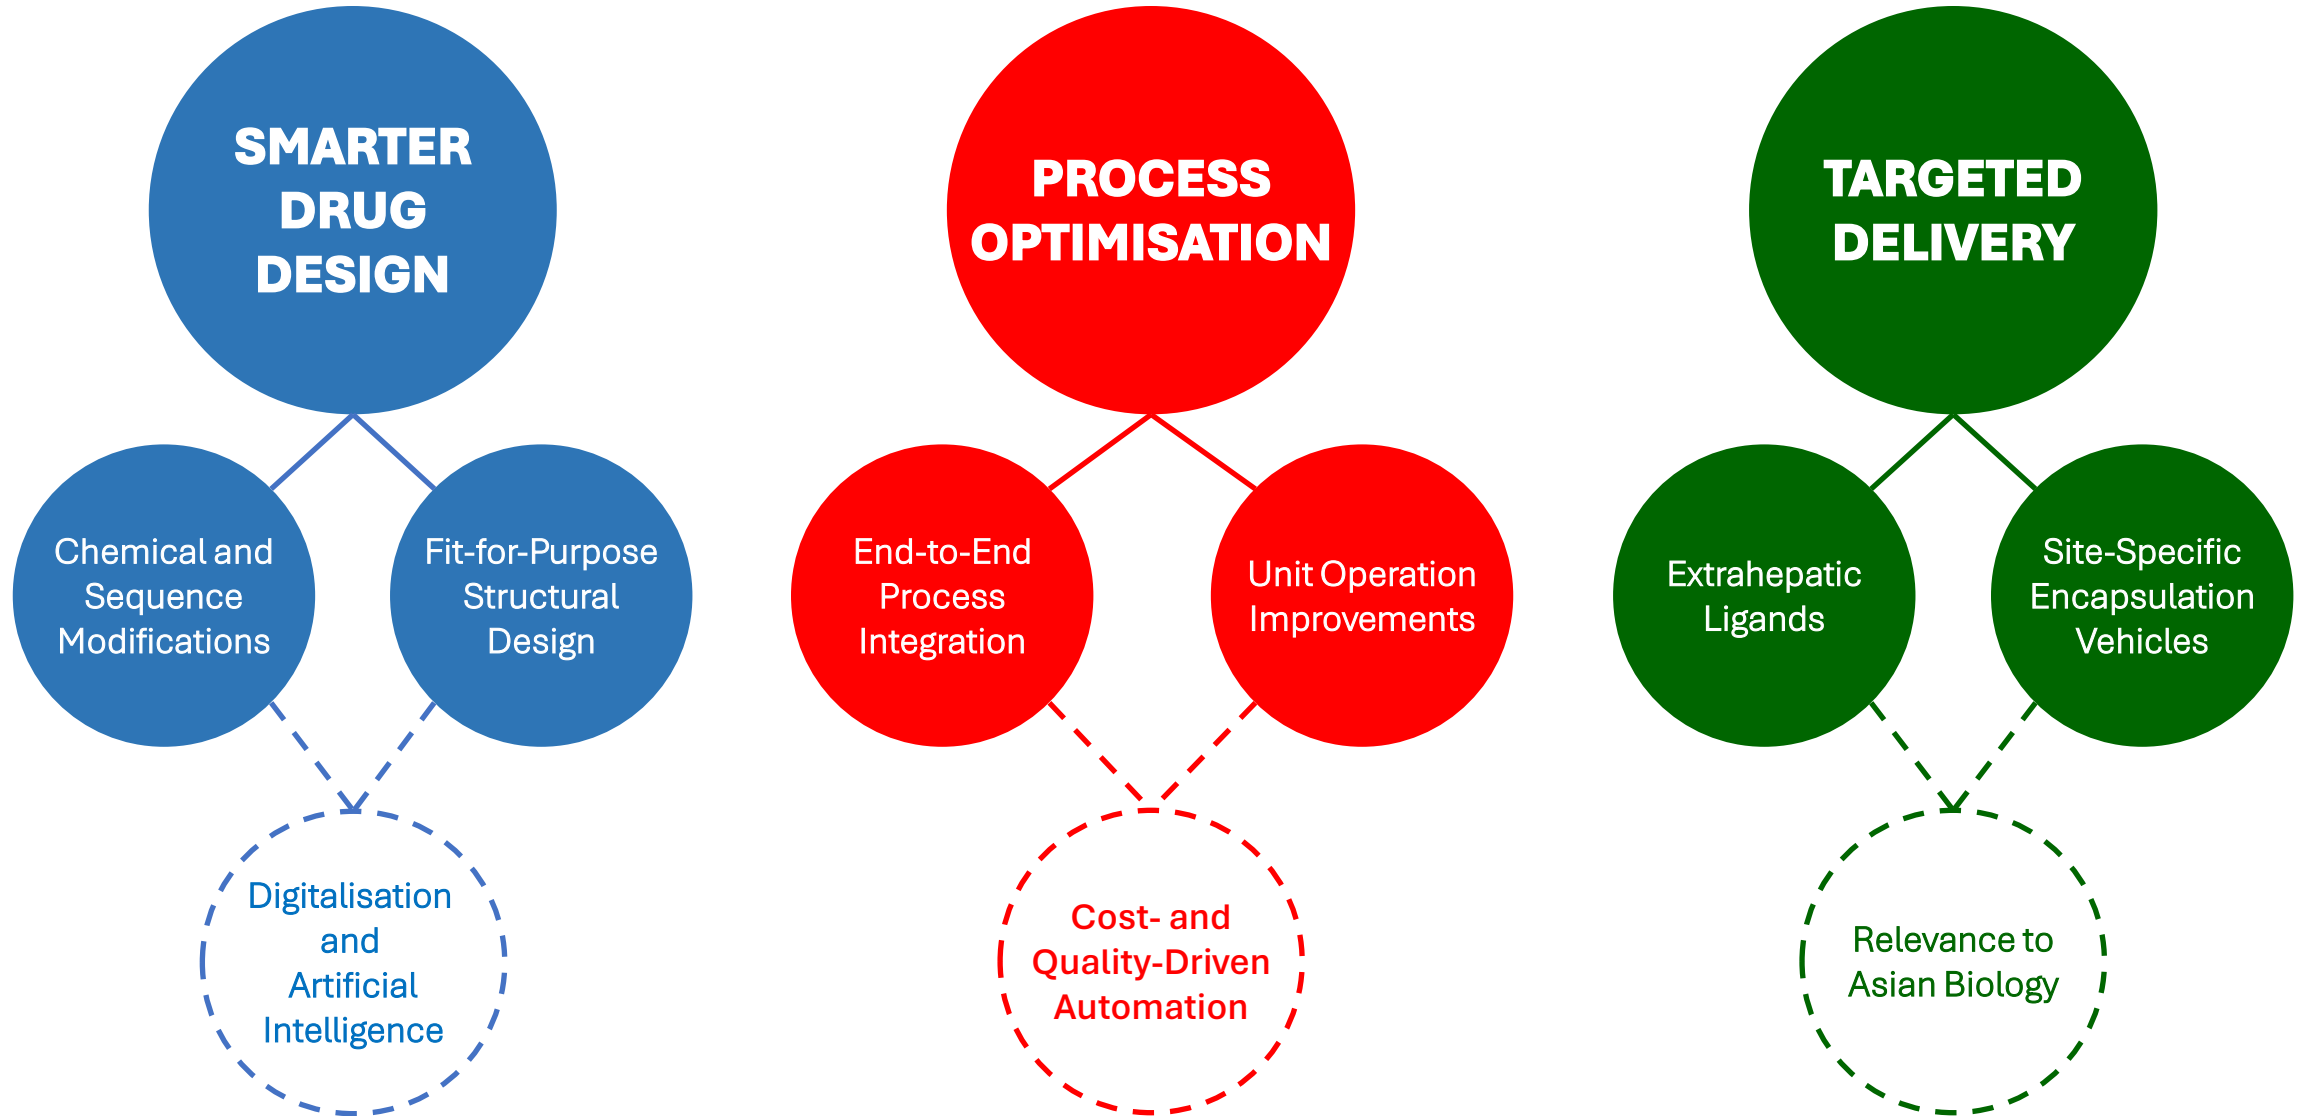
SMARTER DRUG DESIGN

Chemical and Sequence Modifications

Fit-for-Purpose Structural Design

Digitalisation and Artificial Intelligence

PROCESS OPTIMISATION

End-to-End Process Integration

Unit Operation Improvements

Cost- and Quality-Driven Automation

TARGETED DELIVERY

Extrahepatic Ligands

Site-Specific Encapsulation Vehicles

Relevance to Asian Biology